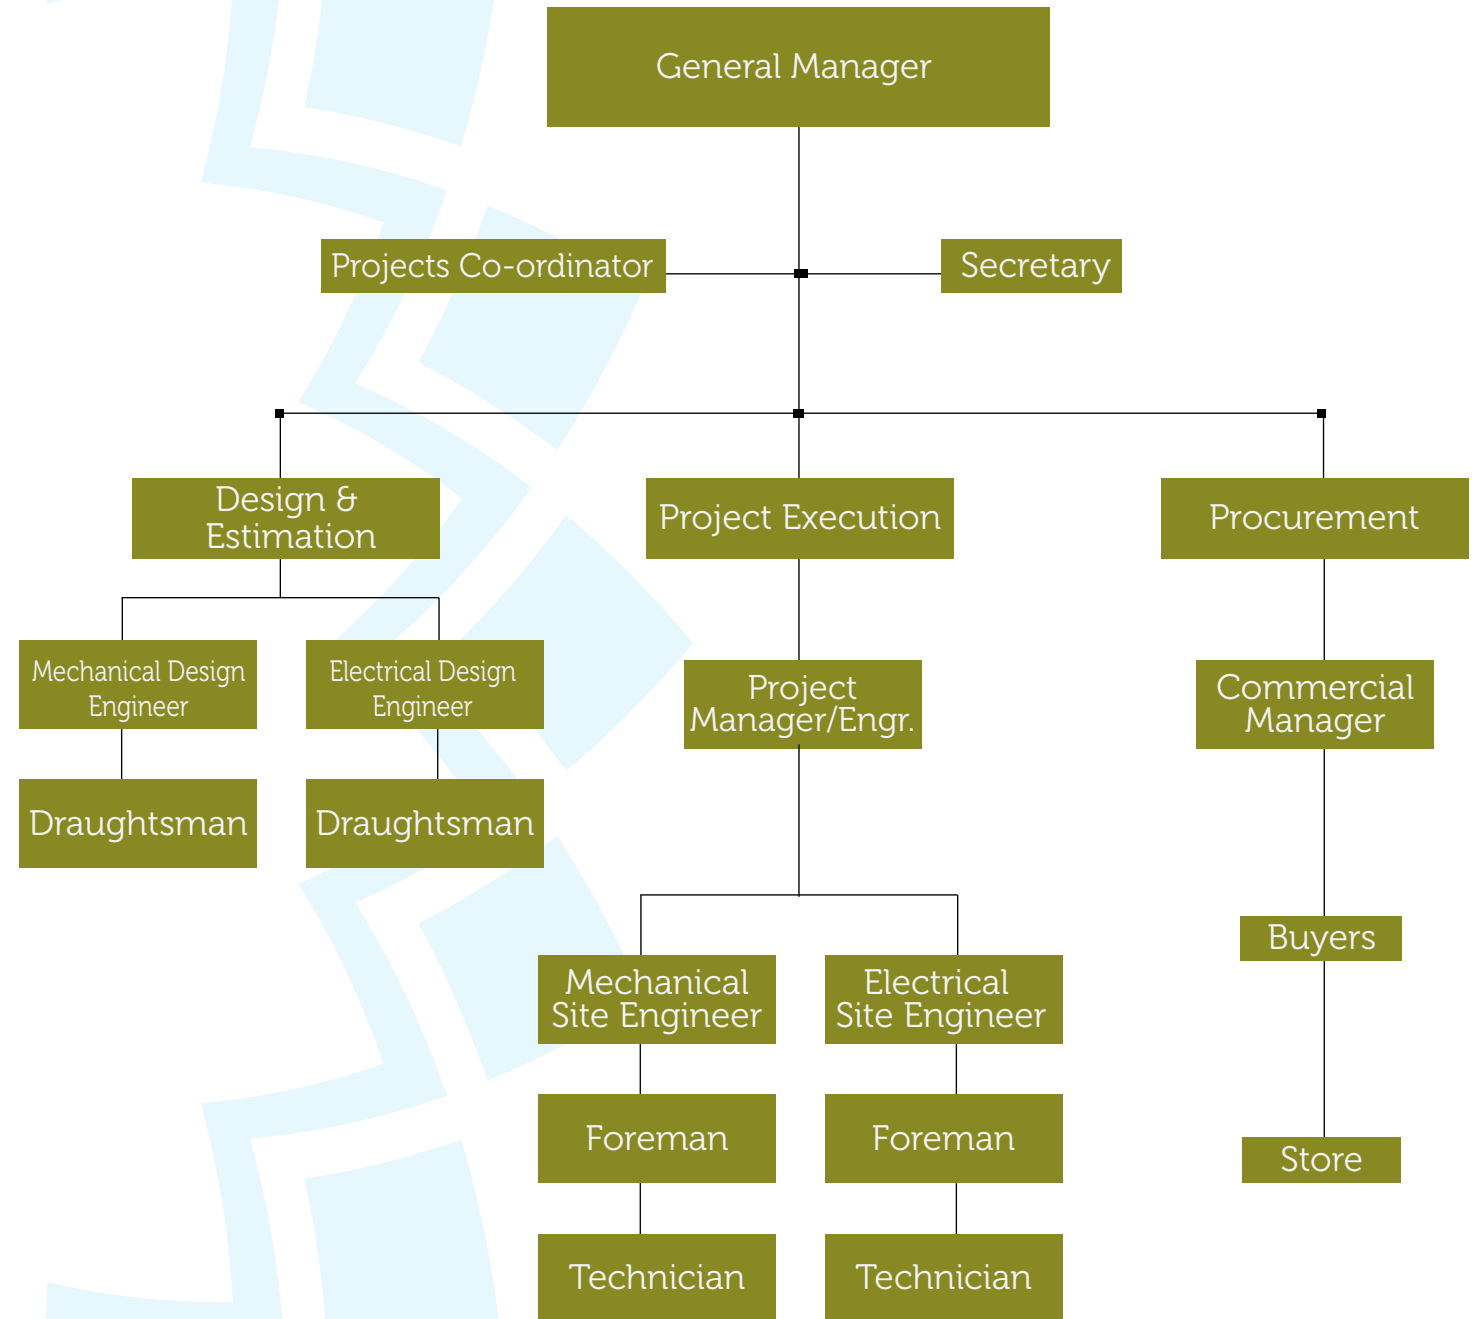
General Manager

Projects Co-ordinator

Secretary

Design & Estimation

Project Execution

Procurement

Mechanical Design Engineer

Electrical Design Engineer

Draughtsman

Draughtsman

Project Manager/Engr.

Commercial Manager

Mechanical Site Engineer

Electrical Site Engineer

Foreman

Foreman

Technician

Technician

Buyers

Store